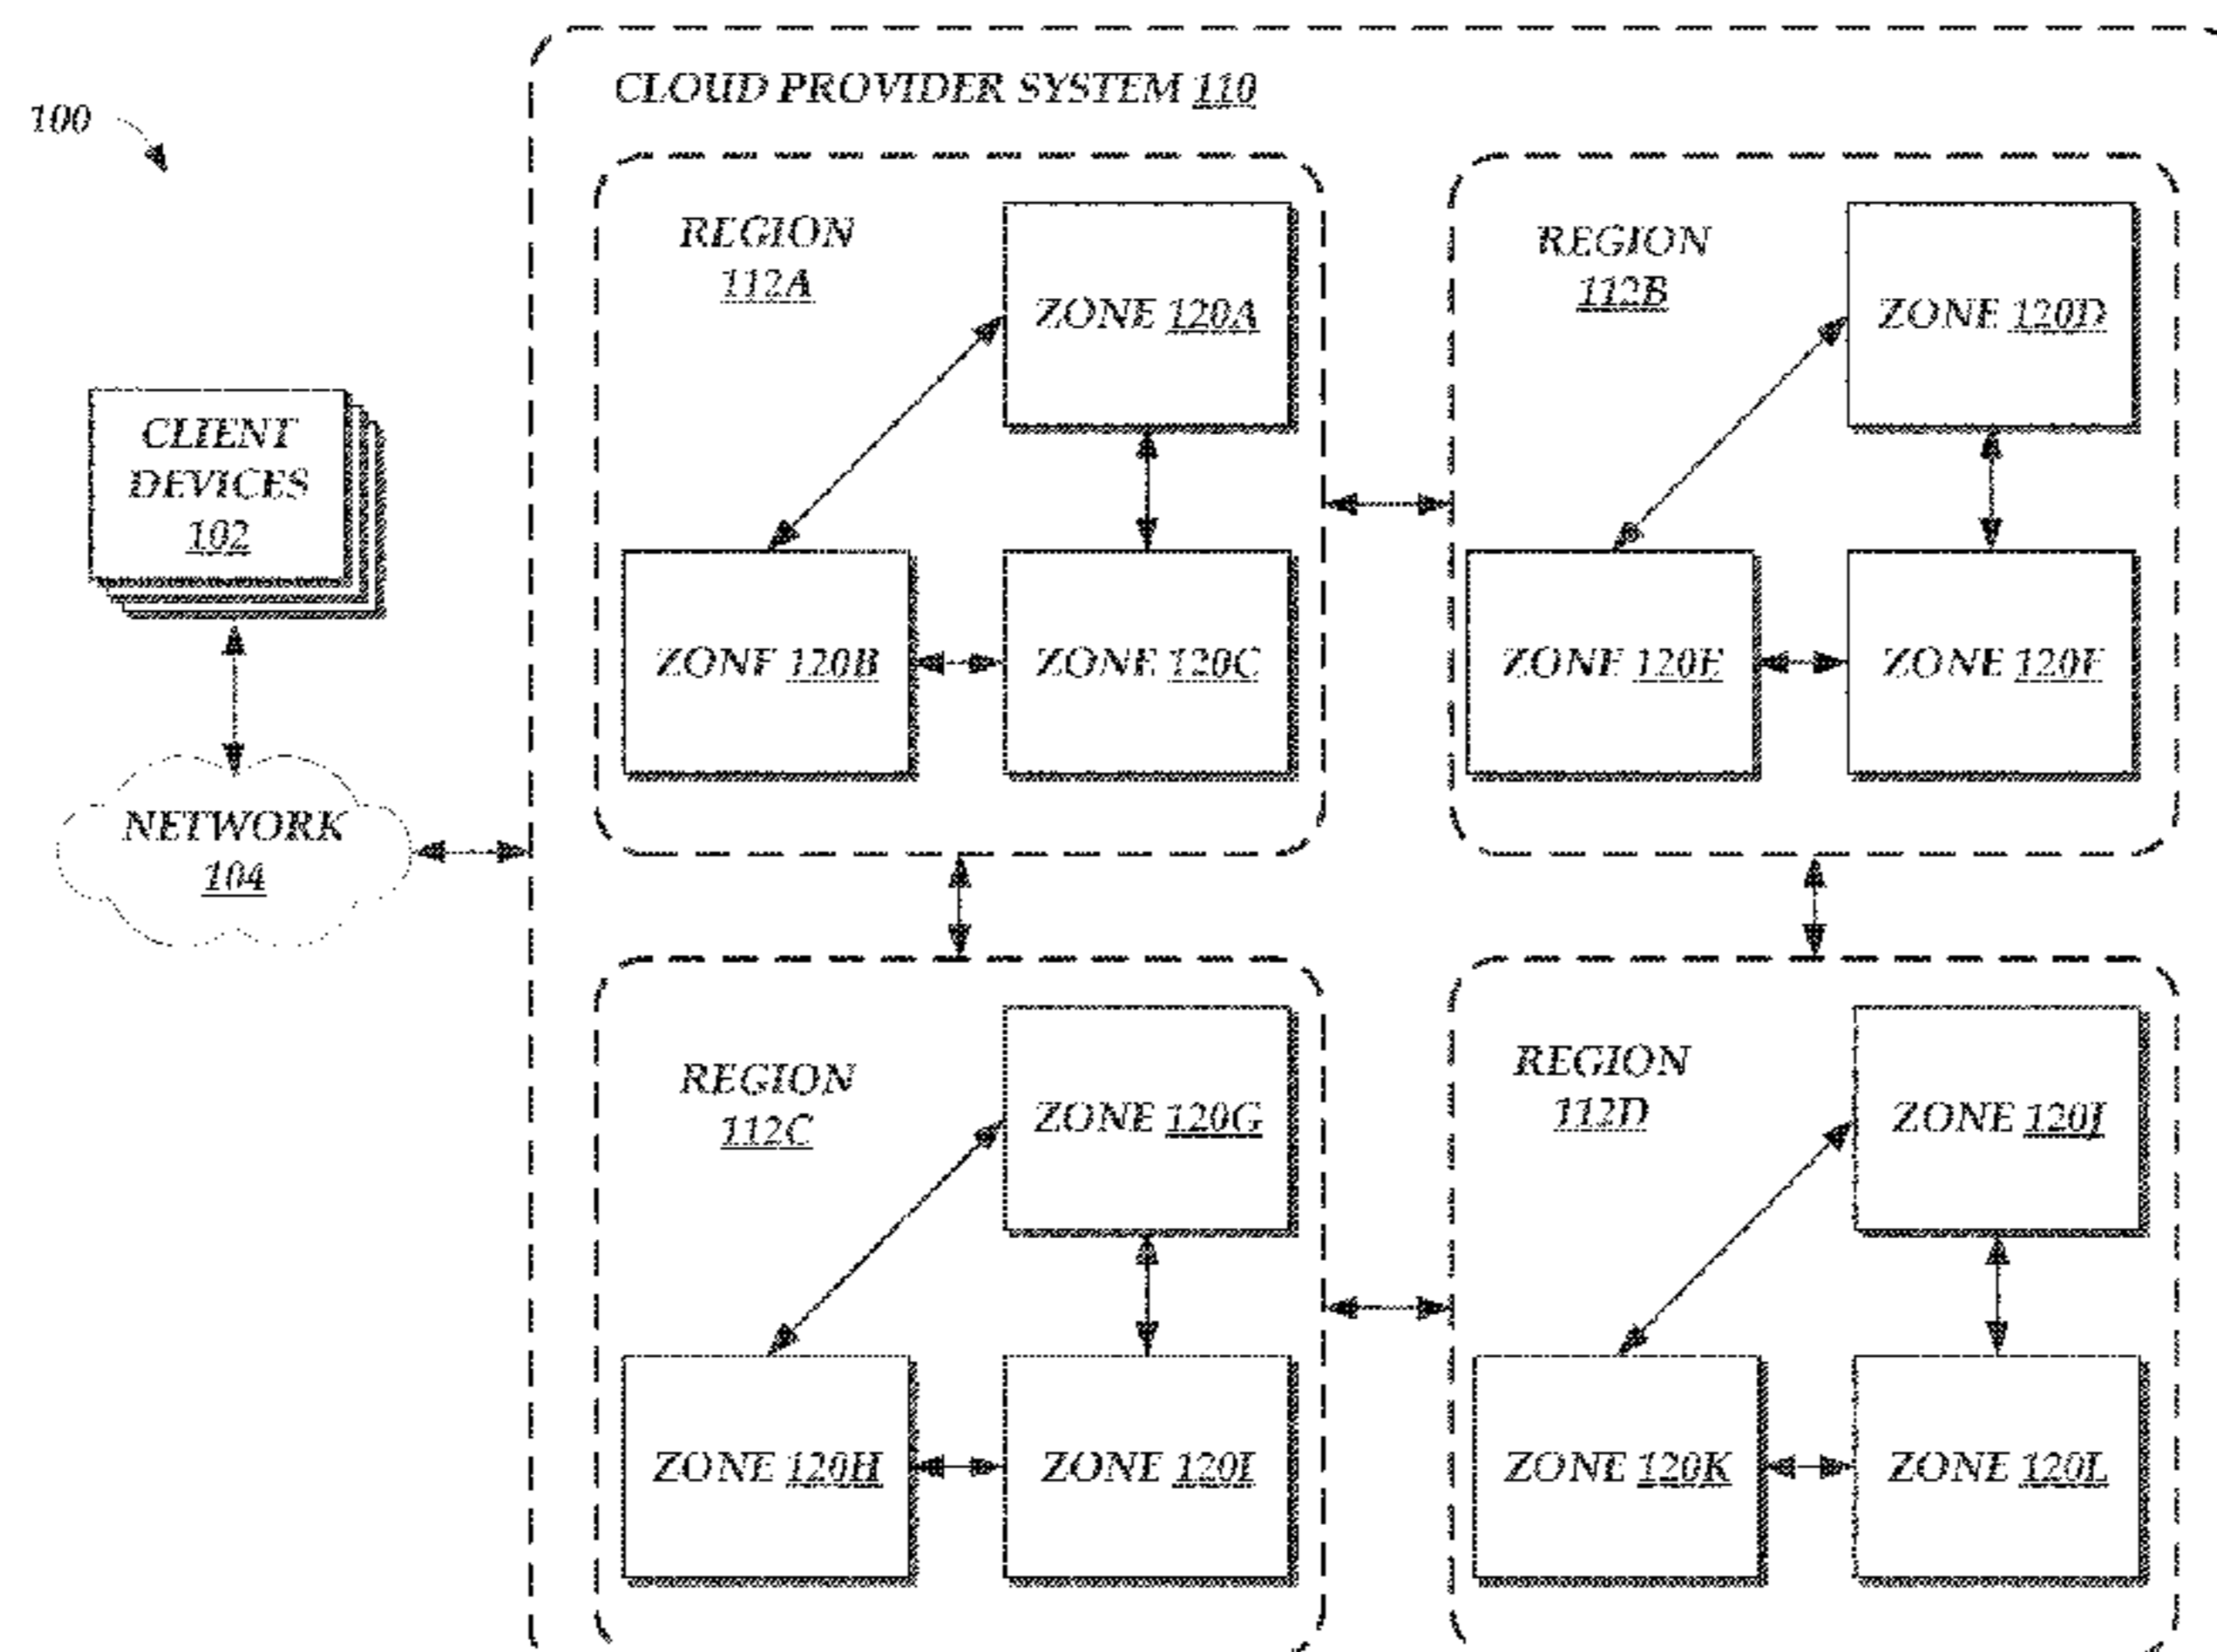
100

CLOUD PROVIDER SYSTEM 110

CLIENT DEVICES 102

NETWORK 104

REGION 112A

ZONE 120A

ZONE 120B

ZONE 120C

REGION 112B

ZONE 120D

ZONE 120E

ZONE 120F

REGION 112C

ZONE 120G

ZONE 120H

ZONE 120I

REGION 112D

ZONE 120J

ZONE 120K

ZONE 120L